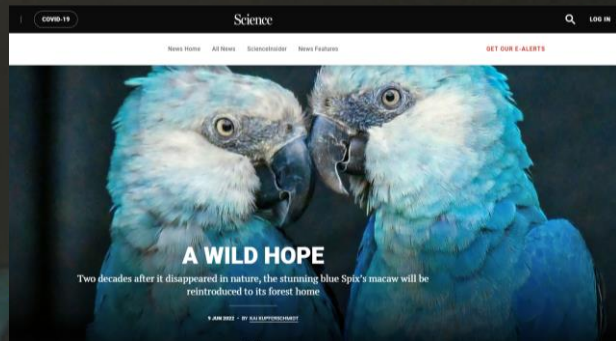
COVID-19

Science

LOG IN

News Home All News ScienceInsider News Features

GET OUR E-ALERTS

A WILD HOPE

Two decades after it disappeared in nature, the stunning blue Spix's macaw will be reintroduced to its forest home

9 JUN 2022 · BY KAI KUPFERSCHMIDT